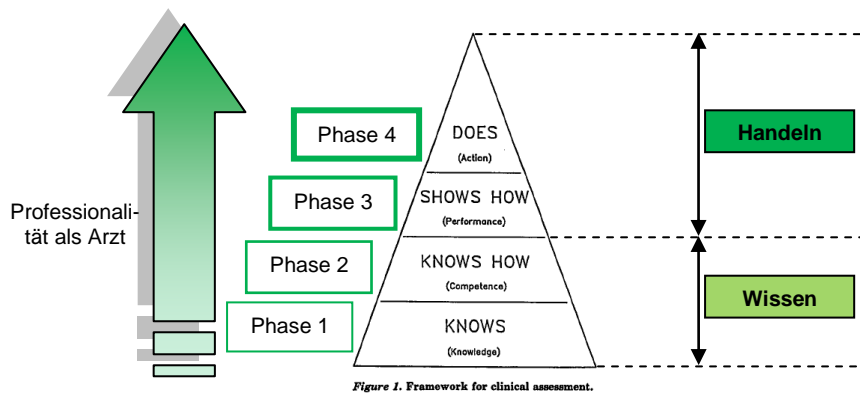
Professionalität als Arzt

Phase 4

Phase 3

Phase 2

Phase 1

DOES
(Action)

SHOWS HOW
(Performance)

KNOWS HOW
(Competence)

KNOWS
(Knowledge)

Handeln

Wissen

Figure 1. Framework for clinical assessment.